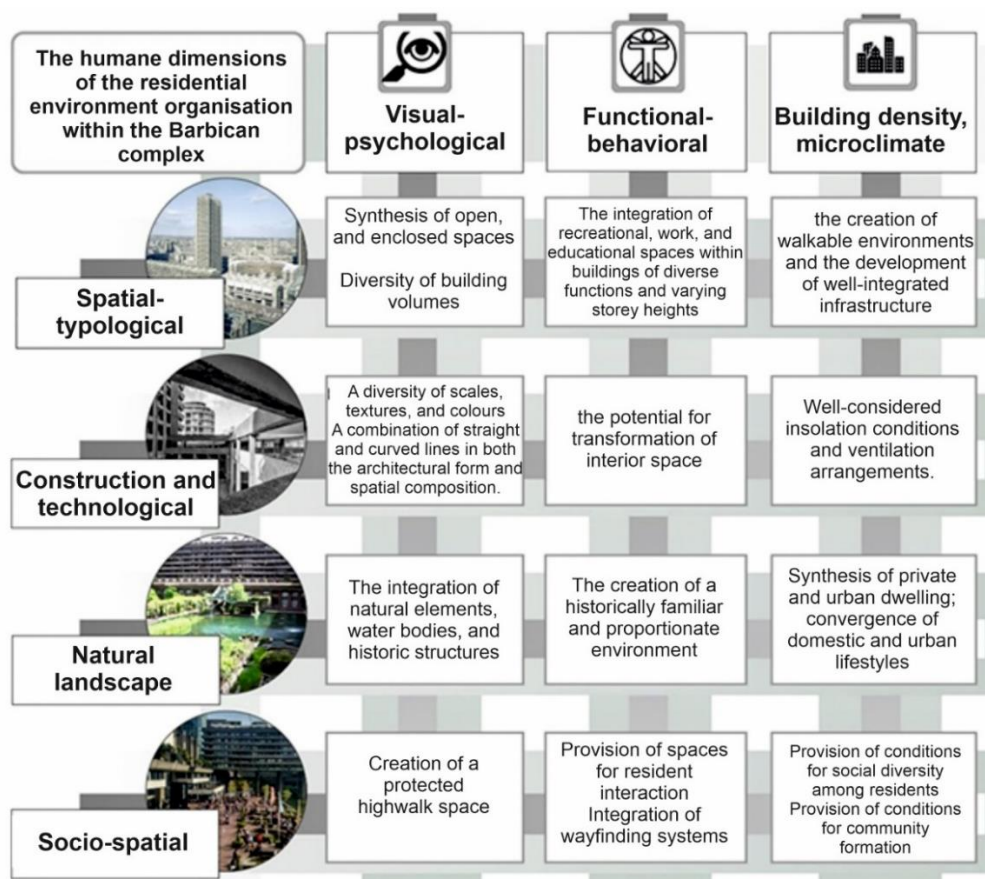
| The humane dimensions of the residential environment organisation within the Barbican complex | Visual-psychological | Functional-behavioral | Building density, microclimate |
|---|---|---|---|
| Spatial-typological | Synthesis of open, and enclosed spaces Diversity of building volumes | The integration of recreational, work, and educational spaces within buildings of diverse functions and varying storey heights | the creation of walkable environments and the development of well-integrated infrastructure |
| Construction and technological | A diversity of scales, textures, and colours A combination of straight and curved lines in both the architectural form and spatial composition. | the potential for transformation of interior space | Well-considered insolation conditions and ventilation arrangements. |
| Natural landscape | The integration of natural elements, water bodies, and historic structures | The creation of a historically familiar and proportionate environment | Synthesis of private and urban dwelling; convergence of domestic and urban lifestyles |
| Socio-spatial | Creation of a protected highwalk space | Provision of spaces for resident interaction Integration of wayfinding systems | Provision of conditions for social diversity among residents Provision of conditions for community formation |